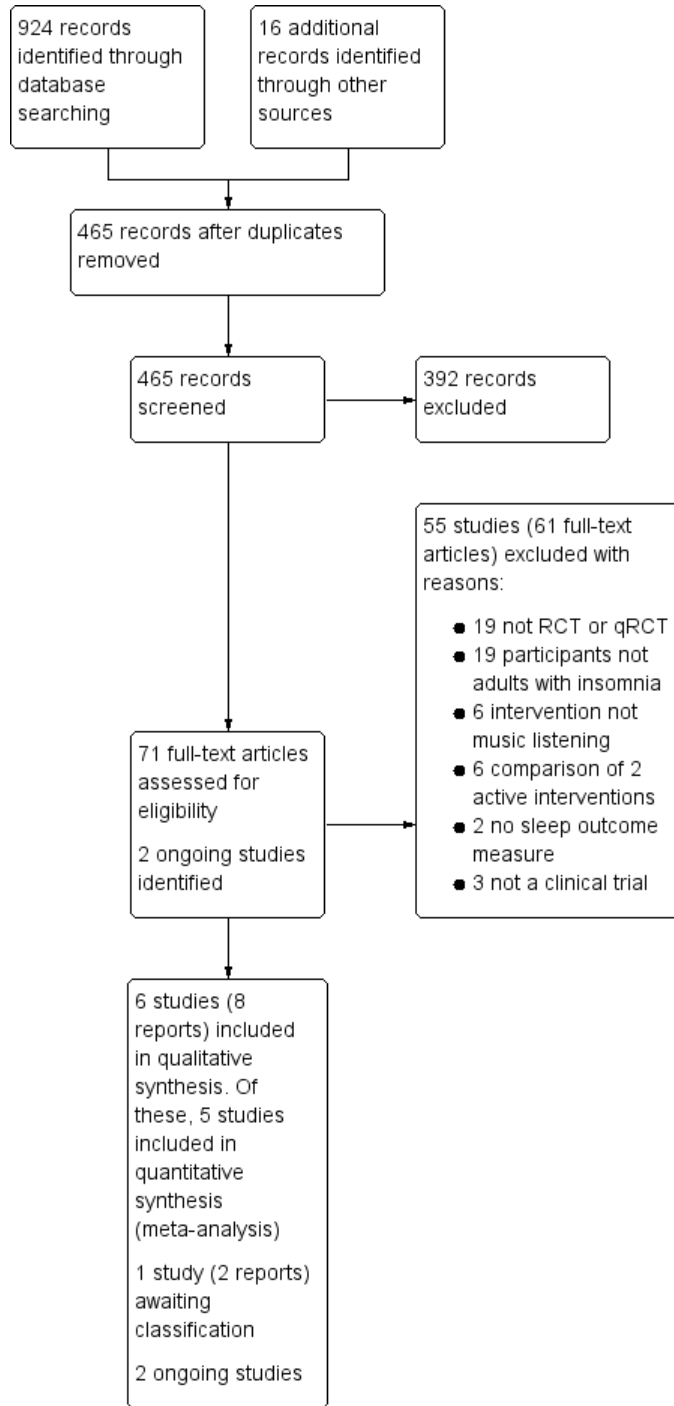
924 records identified through database searching

16 additional records identified through other sources

465 records after duplicates removed

465 records screened

392 records excluded

55 studies (61 full-text articles) excluded with reasons:

- 19 not RCT or qRCT
- 19 participants not adults with insomnia
- 6 intervention not music listening
- 6 comparison of 2 active interventions
- 2 no sleep outcome measure
- 3 not a clinical trial

71 full-text articles assessed for eligibility

2 ongoing studies identified

6 studies (8 reports) included in qualitative synthesis. Of these, 5 studies included in quantitative synthesis (meta-analysis)

1 study (2 reports) awaiting classification

2 ongoing studies